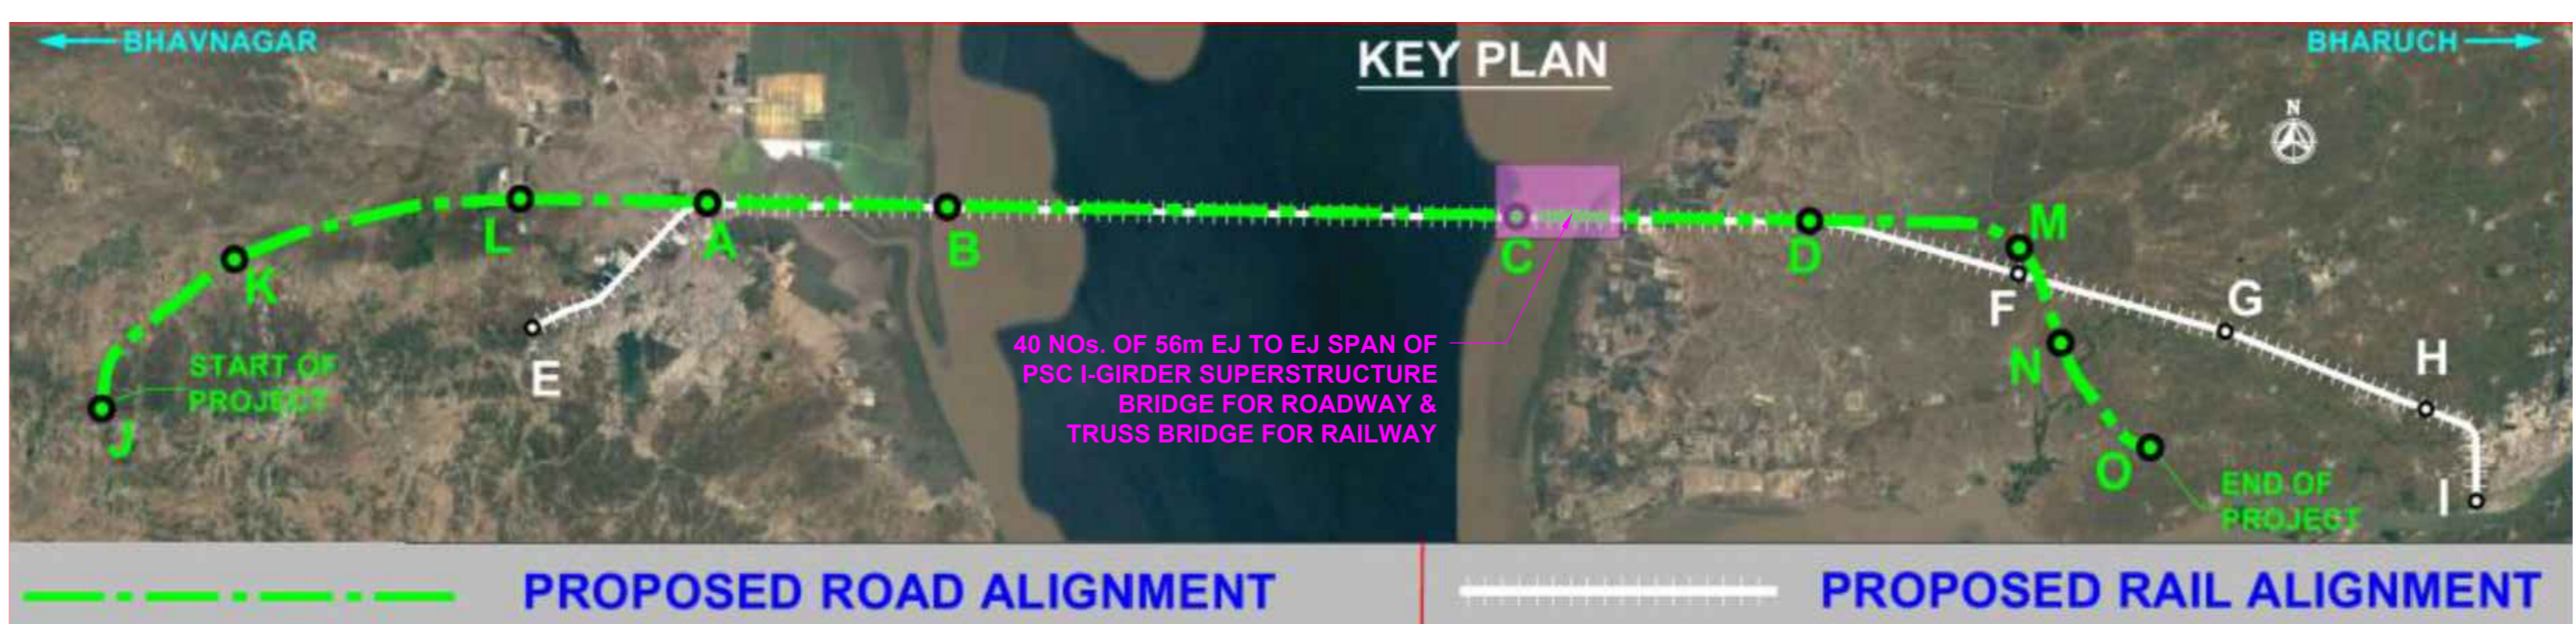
BHAVNAGAR

KEY PLAN

BHARUCH

N

L

A

B

C

D

M

K

F

G

E

N

H

START OF PROJECT

J

40 NOs. OF 56m EJ TO EJ SPAN OF PSC I-GIRDER SUPERSTRUCTURE BRIDGE FOR ROADWAY & TRUSS BRIDGE FOR RAILWAY

O

END OF PROJECT

I

PROPOSED ROAD ALIGNMENT

PROPOSED RAIL ALIGNMENT